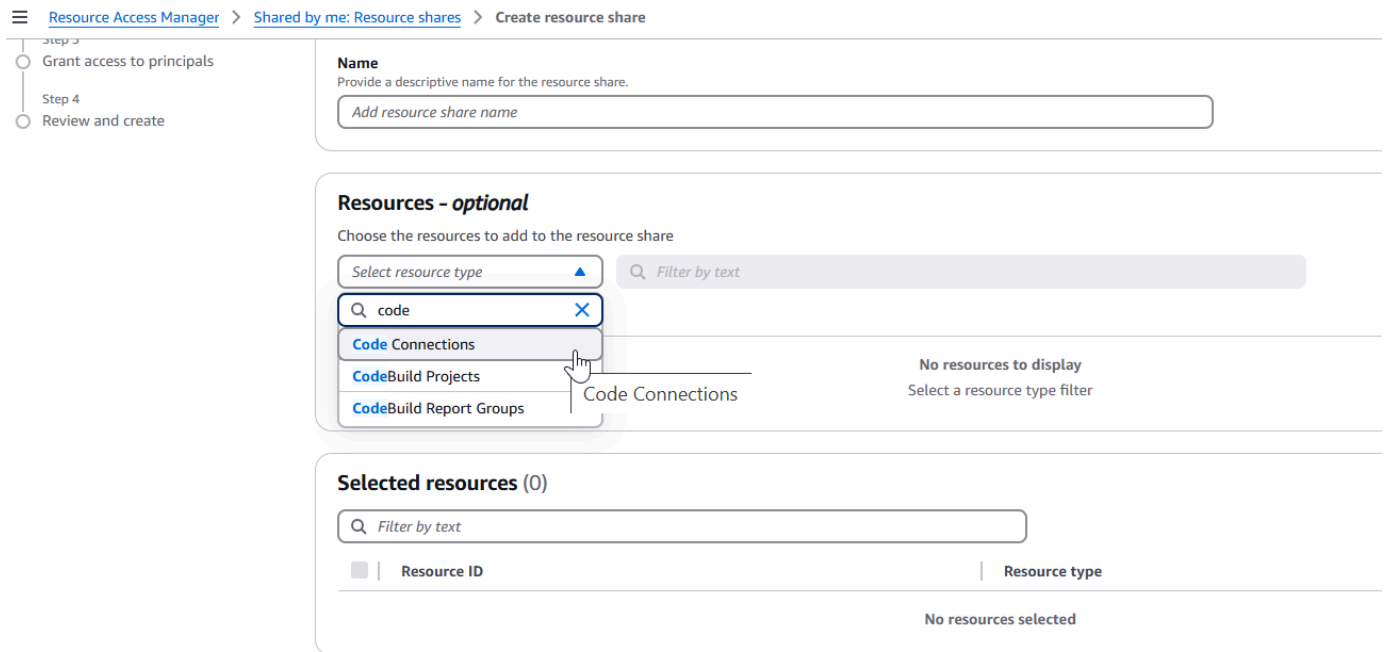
Resource Access Manager > Shared by me: Resource shares > Create resource share

Step 3
Grant access to principals

Step 4
Review and create

Name
Provide a descriptive name for the resource share.
Add resource share name

Resources - optional
Choose the resources to add to the resource share
Select resource type
Filter by text
code
Code Connections
CodeBuild Projects
CodeBuild Report Groups
Code Connections
No resources to display
Select a resource type filter

Selected resources (0)
Filter by text

| Resource ID | Resource type |
|---|---|

No resources selected